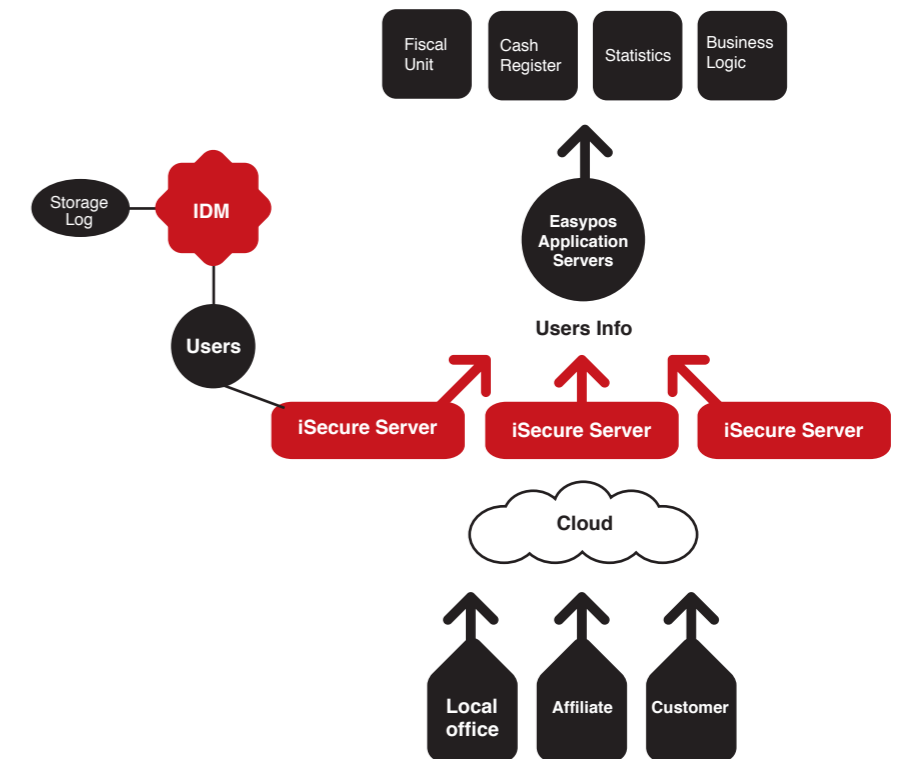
Fiscal Unit

Cash Register

Statistics

Business Logic

Storage Log

IDM

Easypos Application Servers

Users

Users Info

iSecure Server

iSecure Server

iSecure Server

Cloud

Local office

Affiliate

Customer